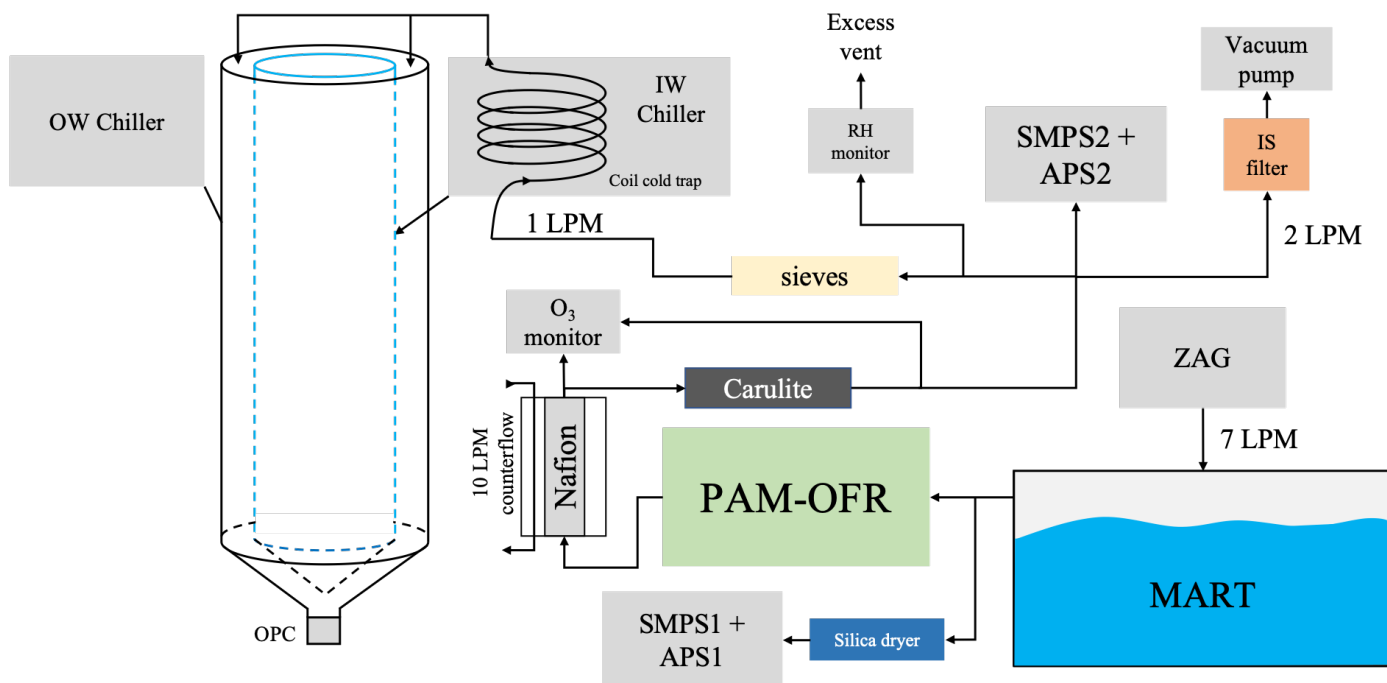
OW Chiller

IW Chiller

Coil cold trap

Excess vent

RH monitor

SMPS2 + APS2

Vacuum pump

IS filter

2 LPM

1 LPM

sieves

$O_3$ monitor

Carulite

ZAG

7 LPM

10 LPM counterflow

Nafion

PAM-OFR

MART

OPC

SMPS1 + APS1

Silica dryer